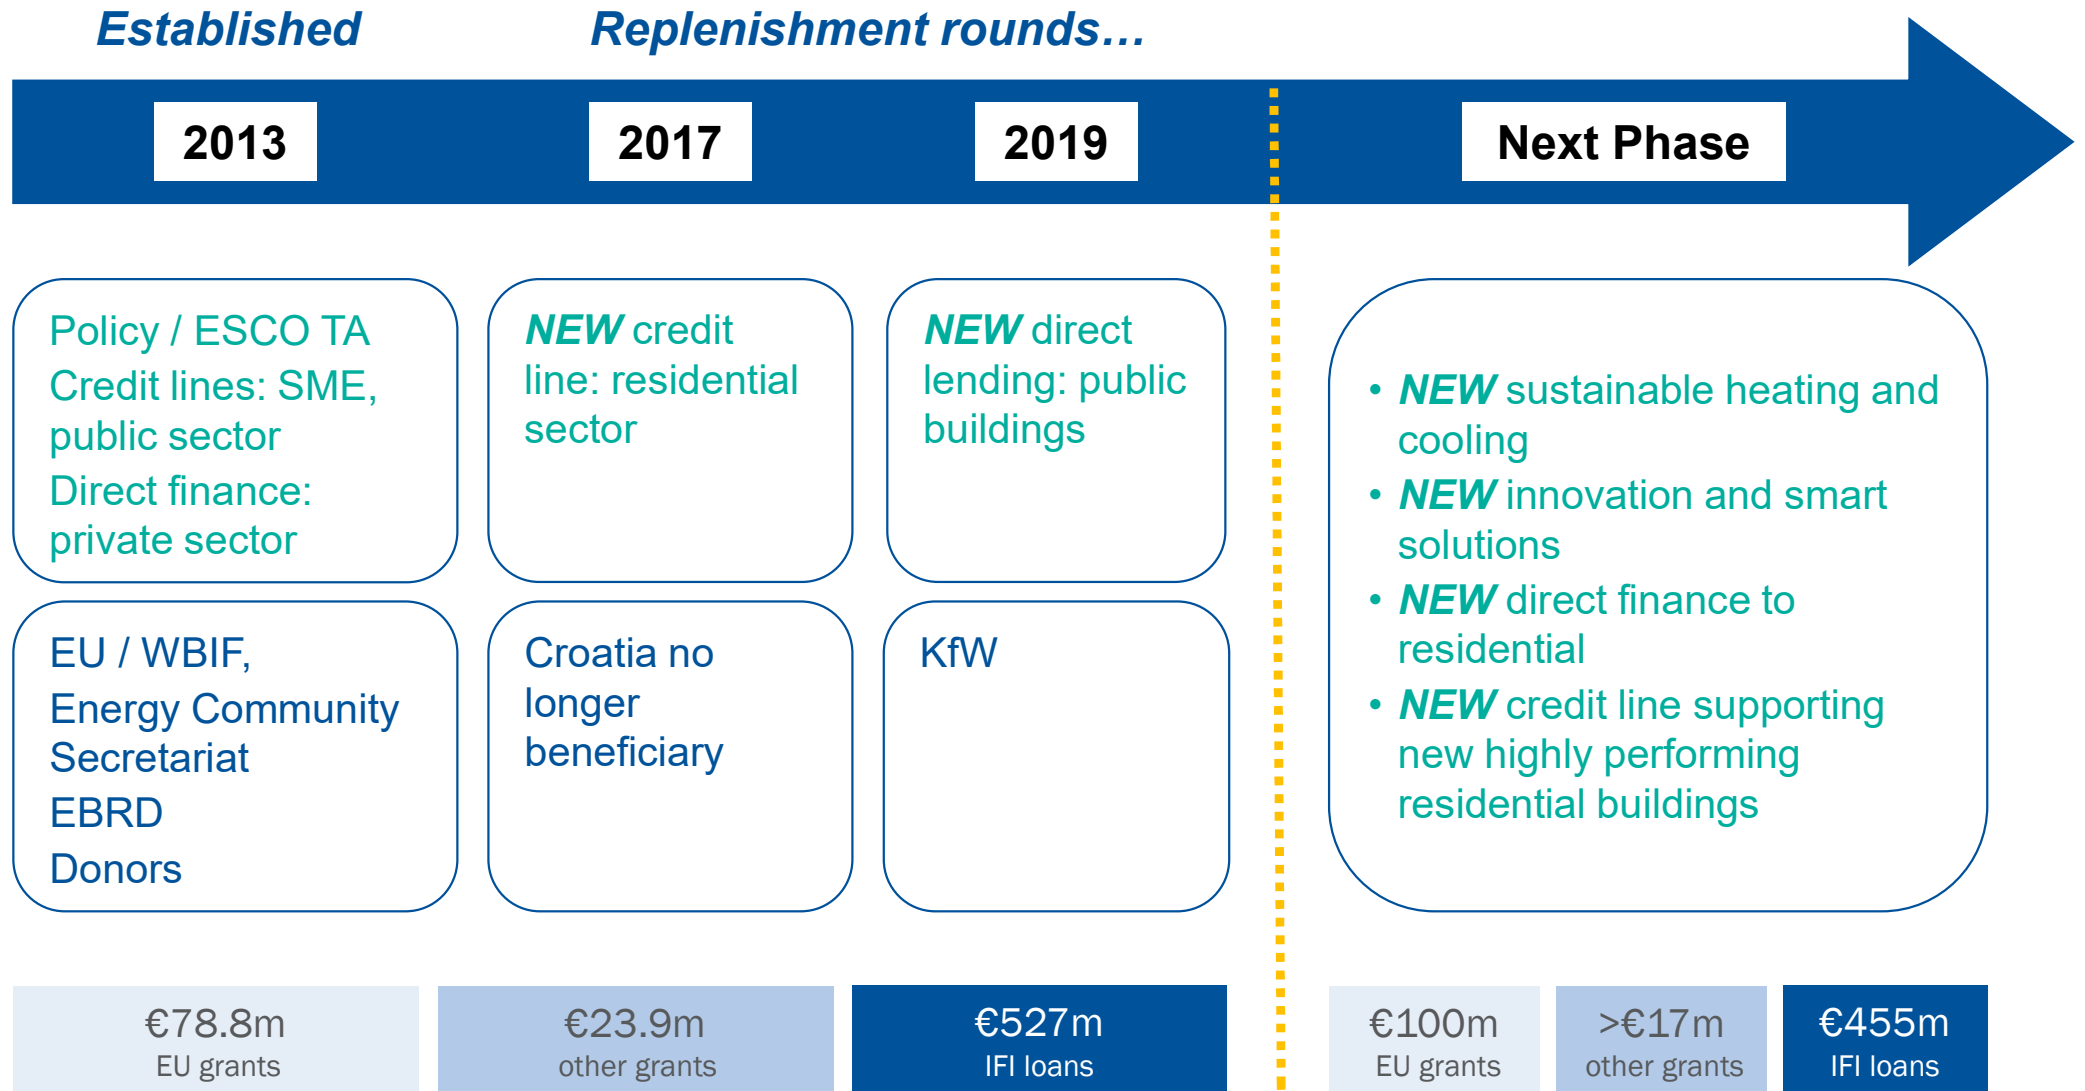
Established

Replenishment rounds…

2013

2017

2019

Next Phase

Policy / ESCO TA
Credit lines: SME, public sector
Direct finance: private sector

NEW credit line: residential sector

NEW direct lending: public buildings

• NEW sustainable heating and cooling
• NEW innovation and smart solutions
• NEW direct finance to residential
• NEW credit line supporting new highly performing residential buildings

EU / WBIF,
Energy Community Secretariat
EBRD
Donors

Croatia no longer beneficiary

KfW

€78.8m
EU grants

€23.9m
other grants

€527m
IFI loans

€100m
EU grants

>€17m
other grants

€455m
IFI loans